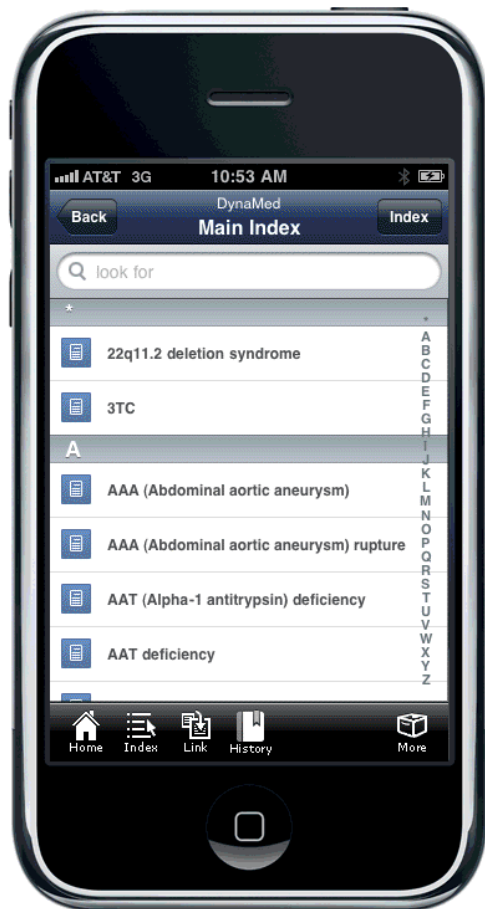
AT&T 3G 10:53 AM

Back DynaMed Main Index Index

look for

*

22q11.2 deletion syndrome

3TC

A

AAA (Abdominal aortic aneurysm)

AAA (Abdominal aortic aneurysm) rupture

AAT (Alpha-1 antitrypsin) deficiency

AAT deficiency

* A B C D E F G H I J K L M N O P Q R S T U V W X Y Z

Home Index Link History More